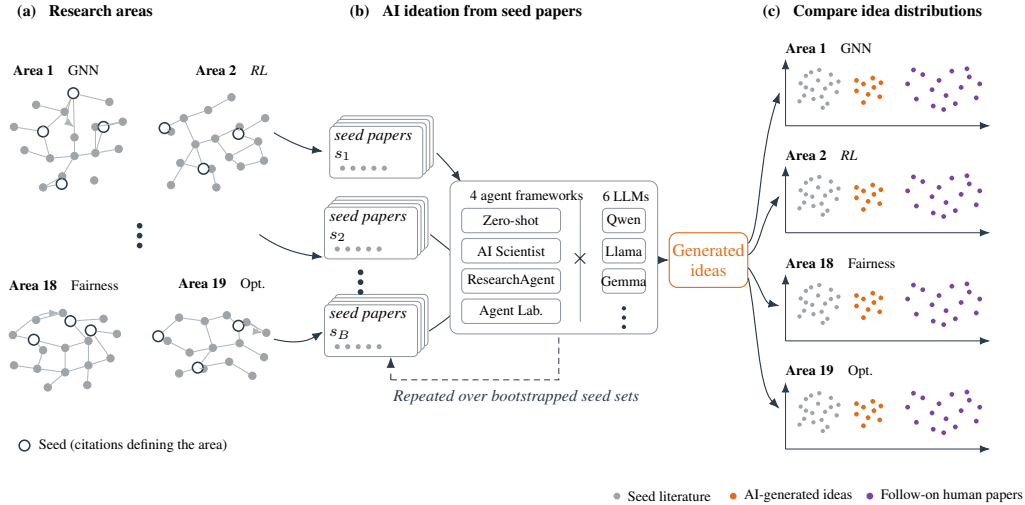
(a) Research areas

Area 1 GNN

Area 2 *RL*

Area 18 Fairness

Area 19 Opt.

Seed (citations defining the area)

(b) AI ideation from seed papers

*seed papers* $s_1$

*seed papers* $s_2$

*seed papers* $s_B$

4 agent frameworks

Zero-shot

AI Scientist

ResearchAgent

Agent Lab.

$\times$

6 LLMs

Qwen

Llama

Gemma

Generated ideas

*Repeated over bootstrapped seed sets*

(c) Compare idea distributions

Area 1 GNN

Area 2 *RL*

Area 18 Fairness

Area 19 Opt.

Seed literature

AI-generated ideas

Follow-on human papers